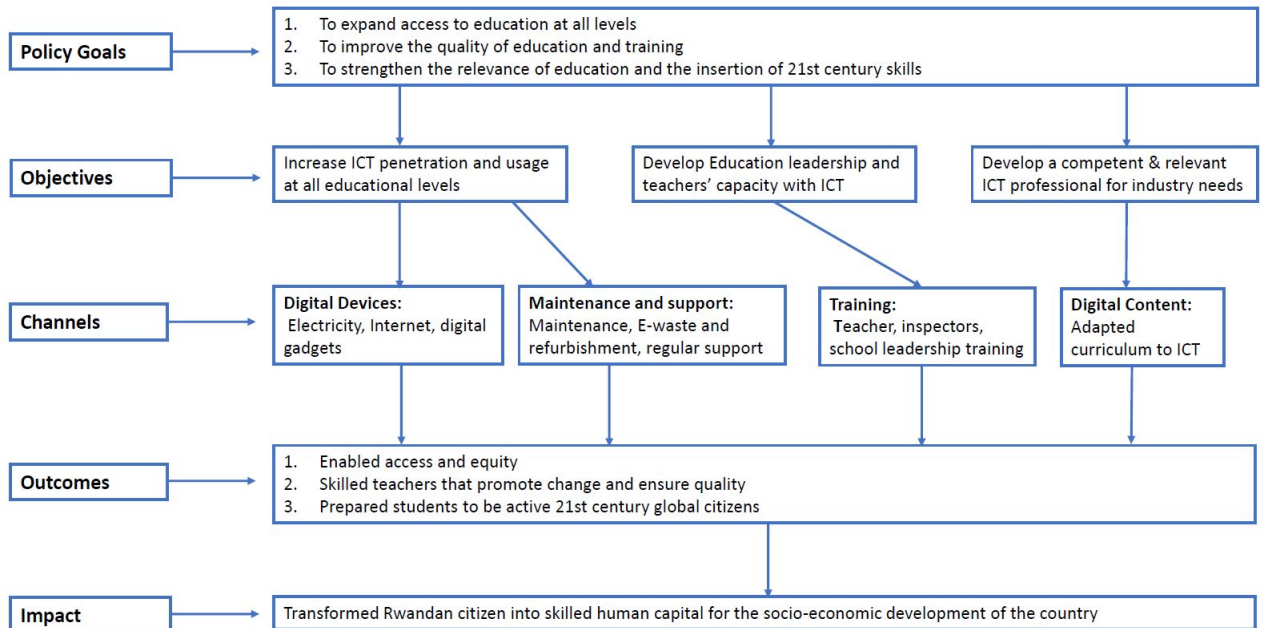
Policy Goals

1. To expand access to education at all levels
2. To improve the quality of education and training
3. To strengthen the relevance of education and the insertion of 21st century skills

Objectives

Increase ICT penetration and usage at all educational levels

Develop Education leadership and teachers' capacity with ICT

Develop a competent & relevant ICT professional for industry needs

Channels

Digital Devices: Electricity, Internet, digital gadgets

Maintenance and support: Maintenance, E-waste and refurbishment, regular support

Training: Teacher, inspectors, school leadership training

Digital Content: Adapted curriculum to ICT

Outcomes

1. Enabled access and equity
2. Skilled teachers that promote change and ensure quality
3. Prepared students to be active 21st century global citizens

Impact

Transformed Rwandan citizen into skilled human capital for the socio-economic development of the country